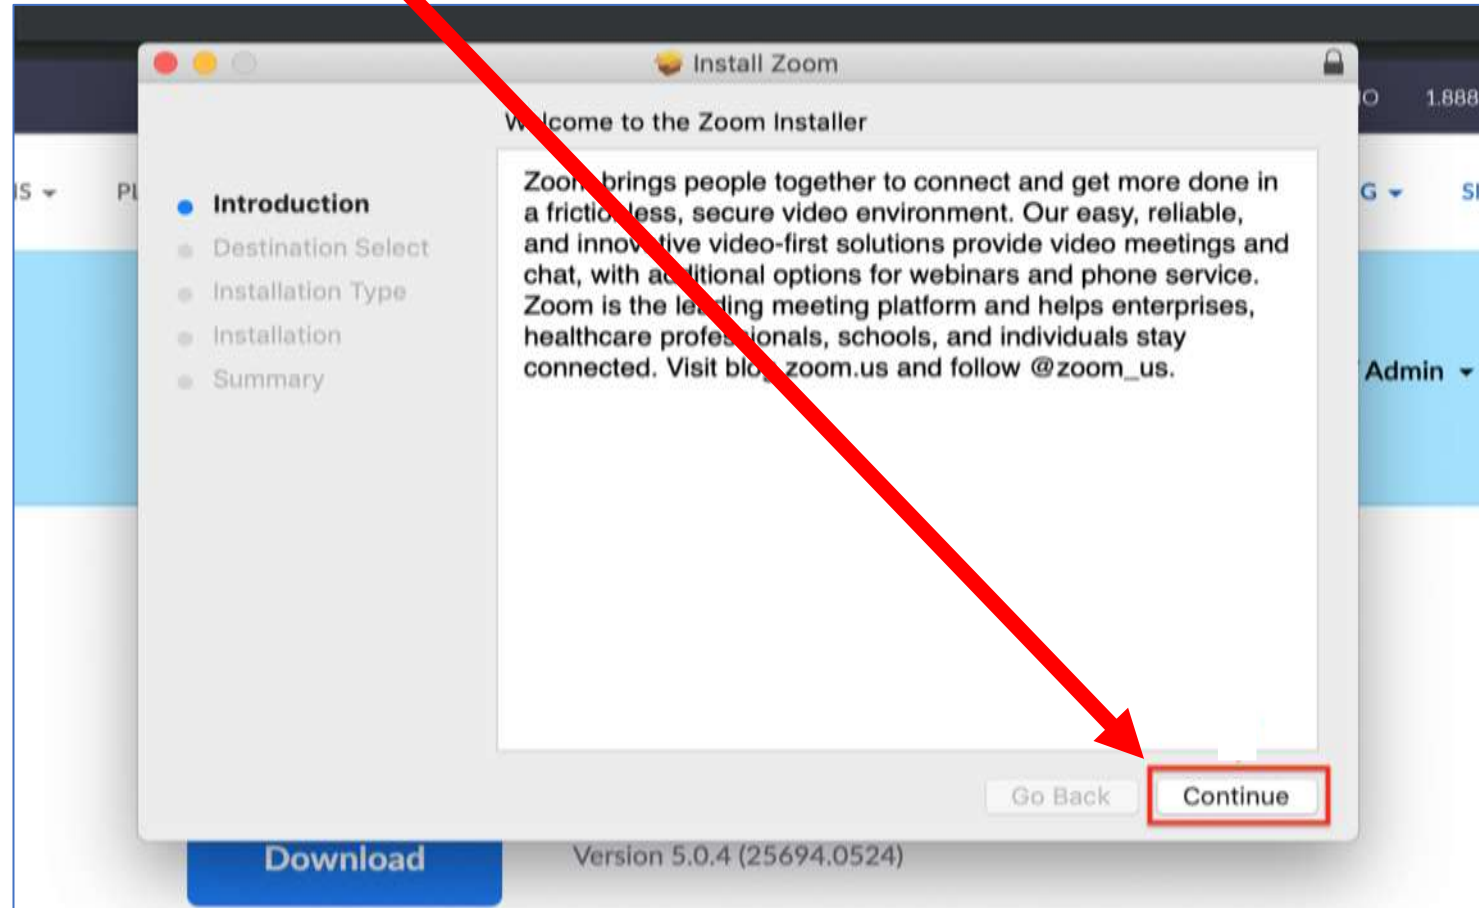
Install Zoom

O 1.888

IS PL G SI

W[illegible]lcome to the Zoom Installer

Introduction
Destination Select
Installation Type
Installation
Summary

Zoo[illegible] brings people together to connect and get more done in a frictio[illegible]less, secure video environment. Our easy, reliable, and innov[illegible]tive video-first solutions provide video meetings and chat, with a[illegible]ditional options for webinars and phone service. Zoom is the le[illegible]ding meeting platform and helps enterprises, healthcare profe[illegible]ionals, schools, and individuals stay connected. Visit blo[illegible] zoom.us and follow @zoom_us.

Admin

Go Back
Continue

Download
Version 5.0.4 (25694.0524)